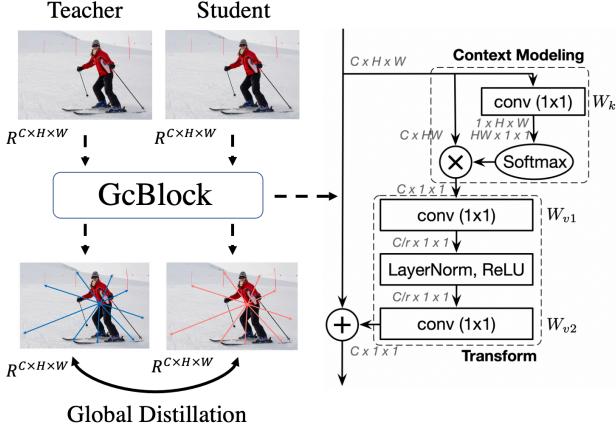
Teacher
Student
$R^{C\times H\times W}$
$R^{C\times H\times W}$
GcBlock
$R^{C\times H\times W}$
$R^{C\times H\times W}$
Global Distillation

C x H x W
Context Modeling
conv (1x1)
$W_k$
1 x H x W
C x HW
HW x 1 x 1
Softmax
C x 1 x 1
conv (1x1)
$W_{v1}$
C/r x 1 x 1
LayerNorm, ReLU
C/r x 1 x 1
conv (1x1)
$W_{v2}$
C x 1 x 1
Transform